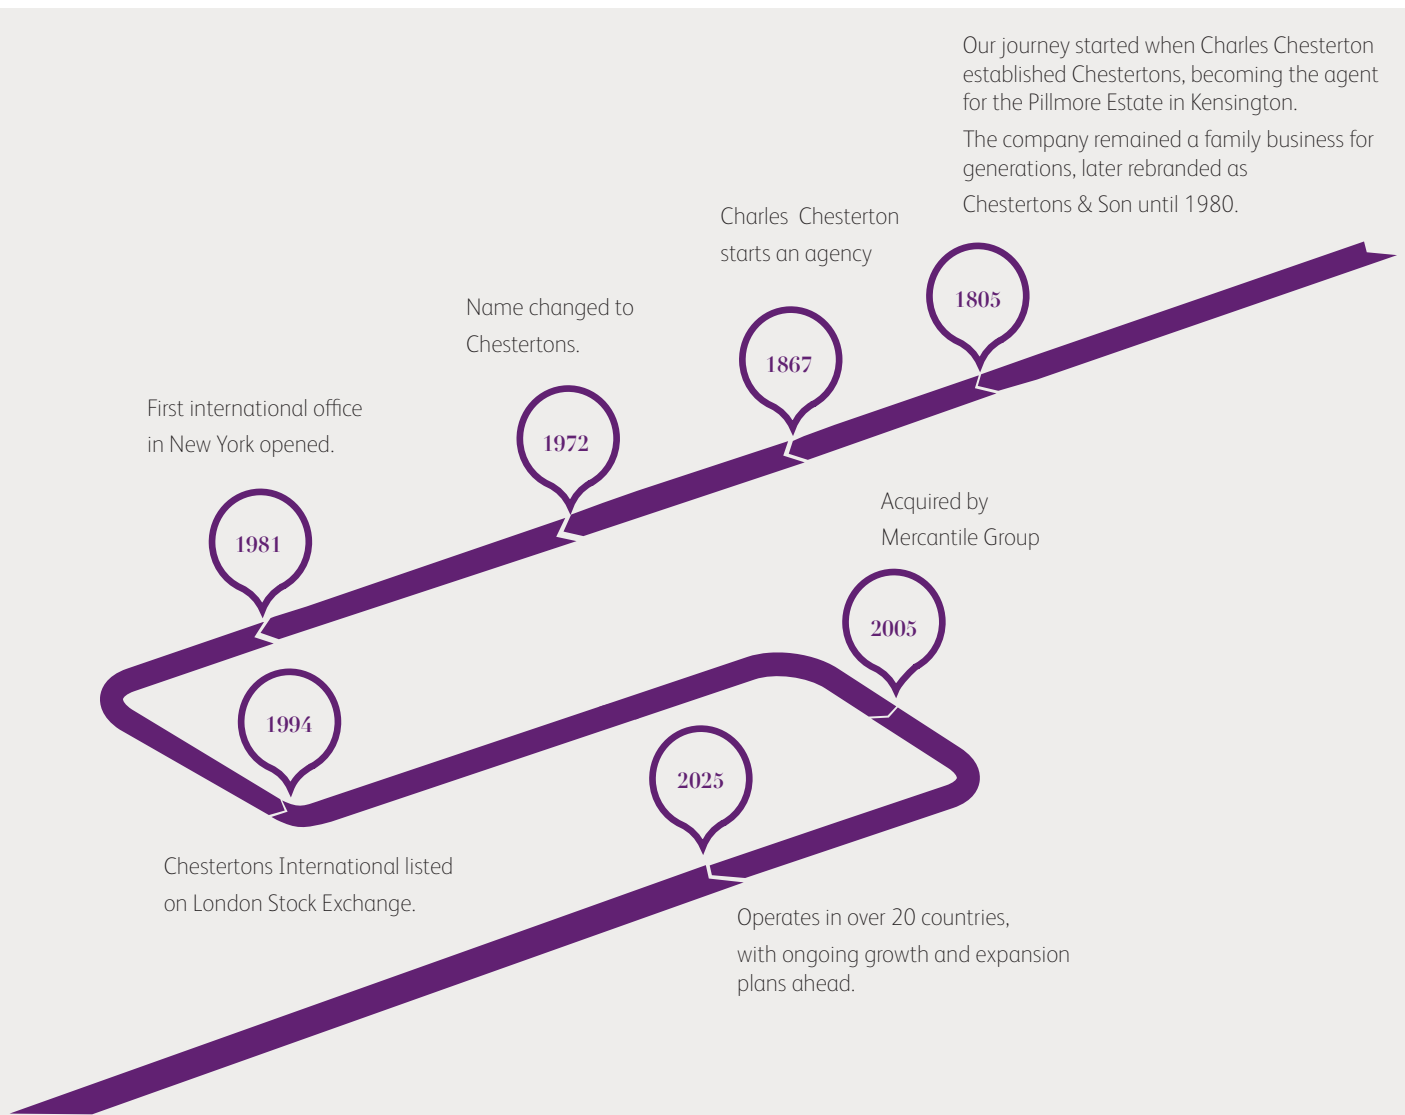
Our journey started when Charles Chesterton established Chestertons, becoming the agent for the Pillmore Estate in Kensington.

The company remained a family business for generations, later rebranded as Chestertons & Son until 1980.

1805

Charles Chesterton starts an agency

1867

Name changed to Chestertons.

1972

First international office in New York opened.

1981

Acquired by Mercantile Group

2005

1994

Chestertons International listed on London Stock Exchange.

2025

Operates in over 20 countries, with ongoing growth and expansion plans ahead.